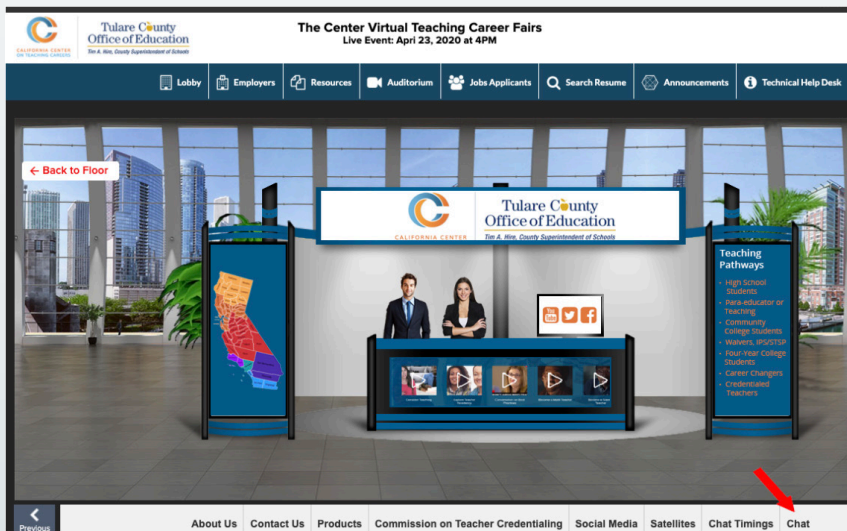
CALIFORNIA CENTER ON TEACHING CAREERS

Tulare County Office of Education
Tim A. Hire, County Superintendent of Schools

The Center Virtual Teaching Career Fairs
Live Event: Apr 23, 2020 at 4PM

Lobby | Employers | Resources | Auditorium | Jobs Applicants | Search Resume | Announcements | Technical Help Desk

← Back to Floor

CALIFORNIA CENTER

Tulare County Office of Education
Tim A. Hire, County Superintendent of Schools

Teaching Pathways
• High School Students
• Para-educator or Teaching
• Community College Students
• Waivers, IPS/STSP
• Four-Year College Students
• Career Changers
• Credentialed Teachers

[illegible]

Previous

About Us | Contact Us | Products | Commission on Teacher Credentialing | Social Media | Satellites | Chat Timings | Chat